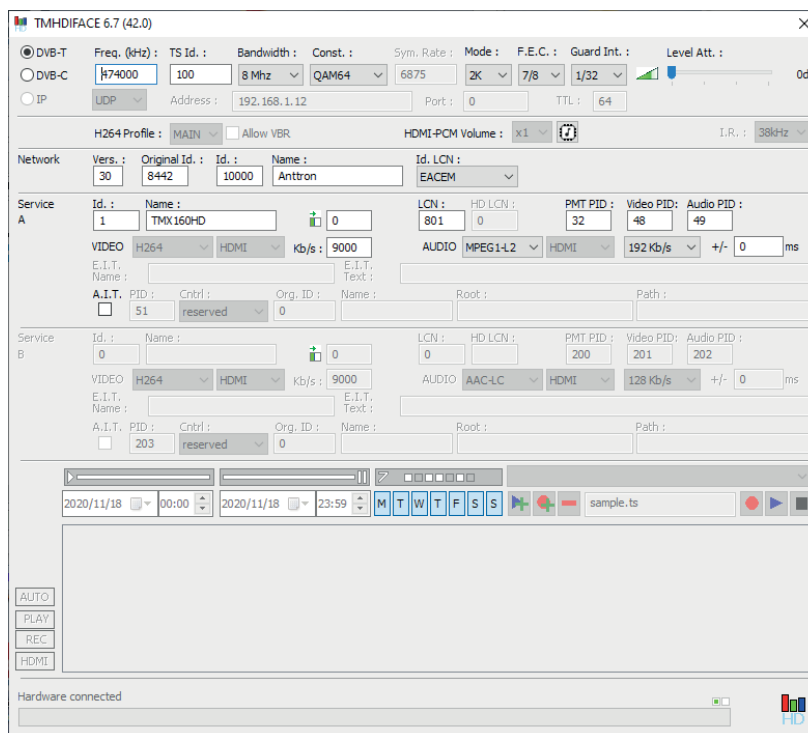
TMHDIFACE 6.7 (42.0)

DVB-T
DVB-C
IP

Freq. (kHz) : 474000
TS Id. : 100
Bandwidth : 8 Mhz
Const. : QAM64
Sym. Rate : 6875
Mode : 2K
F.E.C. : 7/8
Guard Int. : 1/32
Level Att. :
0d

UDP
Address : 192.168.1.12
Port : 0
TTL : 64

H264 Profile : MAIN
Allow VBR
HDMI-PCM Volume : x1
I.R. : 38kHz

Network
Vers. : 30
Original Id. : 8442
Id. : 10000
Name : Anttron
Id. LCN : EACEM

Service A
Id. : 1
Name : TMX160HD
0
LCN : 801
HD LCN : 0
PMT PID : 32
Video PID: 48
Audio PID : 49
VIDEO H264 HDMI Kb/s : 9000
AUDIO MPEG1-L2 HDMI 192 Kb/s +/- 0 ms
E.I.T. Name :
E.I.T. Text :
A.I.T. PID : 51
Cntrl : reserved
Org. ID : 0
Name :
Root :
Path :

Service B
Id. : 0
Name :
0
LCN : 0
HD LCN :
PMT PID : 200
Video PID: 201
Audio PID : 202
VIDEO H264 HDMI Kb/s : 9000
AUDIO AAC-LC HDMI 128 Kb/s +/- 0 ms
E.I.T. Name :
E.I.T. Text :
A.I.T. PID : 203
Cntrl : reserved
Org. ID : 0
Name :
Root :
Path :

2020/11/18 00:00 2020/11/18 23:59 M T W T F S S sample.ts

AUTO
PLAY
REC
HDMI

Hardware connected
HD